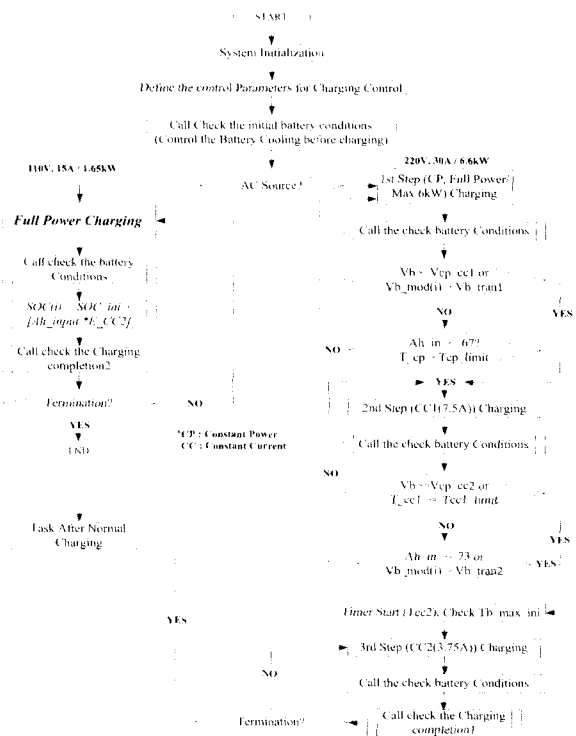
START

System Initialization

Define the control Parameters for Charging Control

Call Check the initial battery conditions
(Control the Battery Cooling before charging)

110V, 15A / 1.65kW

AC Source?

220V, 30A / 6.6kW

1st Step (CP, Full Power/ Max 6kW) Charging

Full Power Charging

Call the check battery Conditions

Call check the battery Conditions

Vb > Vcp_cc1 or Vb_mod(i) > Vb_tran1

SOC(i) = SOC_ini + [Ah_input *E_CC2]

NO

YES

Call check the Charging completion2

NO

Ah_in > 67? T_cp > Tcp_limit

YES

Termination?

NO

2nd Step (CC1(7.5A)) Charging

YES

*CP : Constant Power
CC : Constant Current

END

Call the check battery Conditions

NO

Vb > Vcp_cc2 or T_cc1 > Tcc1_limit

NO

Task After Normal Charging

YES

Ah_in > 73 or Vb_mod(i) > Vb_tran2

YES

Timer Start (Tcc2), Check Tb_max_ini

YES

3rd Step (CC2(3.75A)) Charging

NO

Call the check battery Conditions

Termination?

Call check the Charging completion1